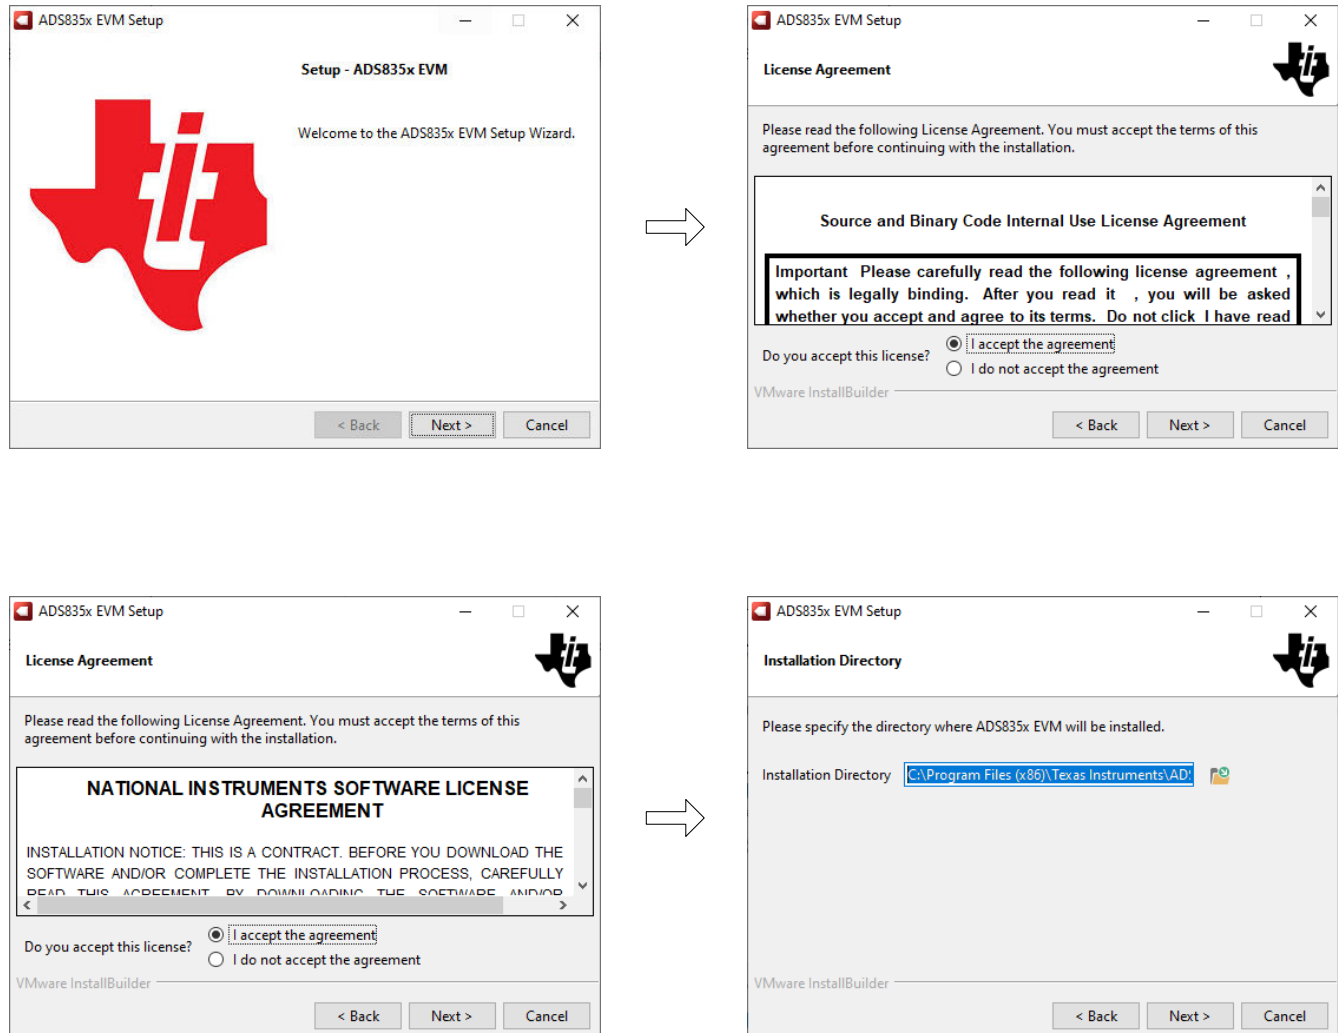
ADS835x EVM Setup

Setup - ADS835x EVM

Welcome to the ADS835x EVM Setup Wizard.

< Back Next > Cancel

ADS835x EVM Setup

License Agreement

Please read the following License Agreement. You must accept the terms of this agreement before continuing with the installation.

Source and Binary Code Internal Use License Agreement

Important Please carefully read the following license agreement , which is legally binding. After you read it , you will be asked whether you accept and agree to its terms. Do not click I have read

Do you accept this license?
I accept the agreement
I do not accept the agreement

VMware InstallBuilder

< Back Next > Cancel

ADS835x EVM Setup

License Agreement

Please read the following License Agreement. You must accept the terms of this agreement before continuing with the installation.

NATIONAL INSTRUMENTS SOFTWARE LICENSE AGREEMENT

INSTALLATION NOTICE: THIS IS A CONTRACT. BEFORE YOU DOWNLOAD THE SOFTWARE AND/OR COMPLETE THE INSTALLATION PROCESS, CAREFULLY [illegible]

Do you accept this license?
I accept the agreement
I do not accept the agreement

VMware InstallBuilder

< Back Next > Cancel

ADS835x EVM Setup

Installation Directory

Please specify the directory where ADS835x EVM will be installed.

Installation Directory C:\Program Files (x86)\Texas Instruments\AD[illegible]

VMware InstallBuilder

< Back Next > Cancel